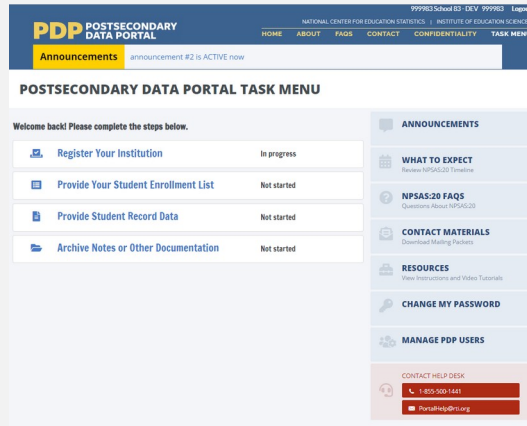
999983 School 83 - DEV 999983 Logo

NATIONAL CENTER FOR EDUCATION STATISTICS | INSTITUTE OF EDUCATION SCIENCE

PDP POSTSECONDARY DATA PORTAL

HOME ABOUT FAQS CONTACT CONFIDENTIALITY TASK MENU

Announcements announcement #2 is ACTIVE now

POSTSECONDARY DATA PORTAL TASK MENU

Welcome back! Please complete the steps below.

| | |
|---|---|
| Register Your Institution | In progress |
| Provide Your Student Enrollment List | Not started |
| Provide Student Record Data | Not started |
| Archive Notes or Other Documentation | Not started |

ANNOUNCEMENTS

WHAT TO EXPECT
Review NPSAS:20 Timeline

NPSAS:20 FAQS
Questions About NPSAS:20

CONTACT MATERIALS
Download Mailing Packets

RESOURCES
View Instructions and Video Tutorials

CHANGE MY PASSWORD

MANAGE PDP USERS

CONTACT HELP DESK
1-855-500-1441
PortalHelp@rti.org